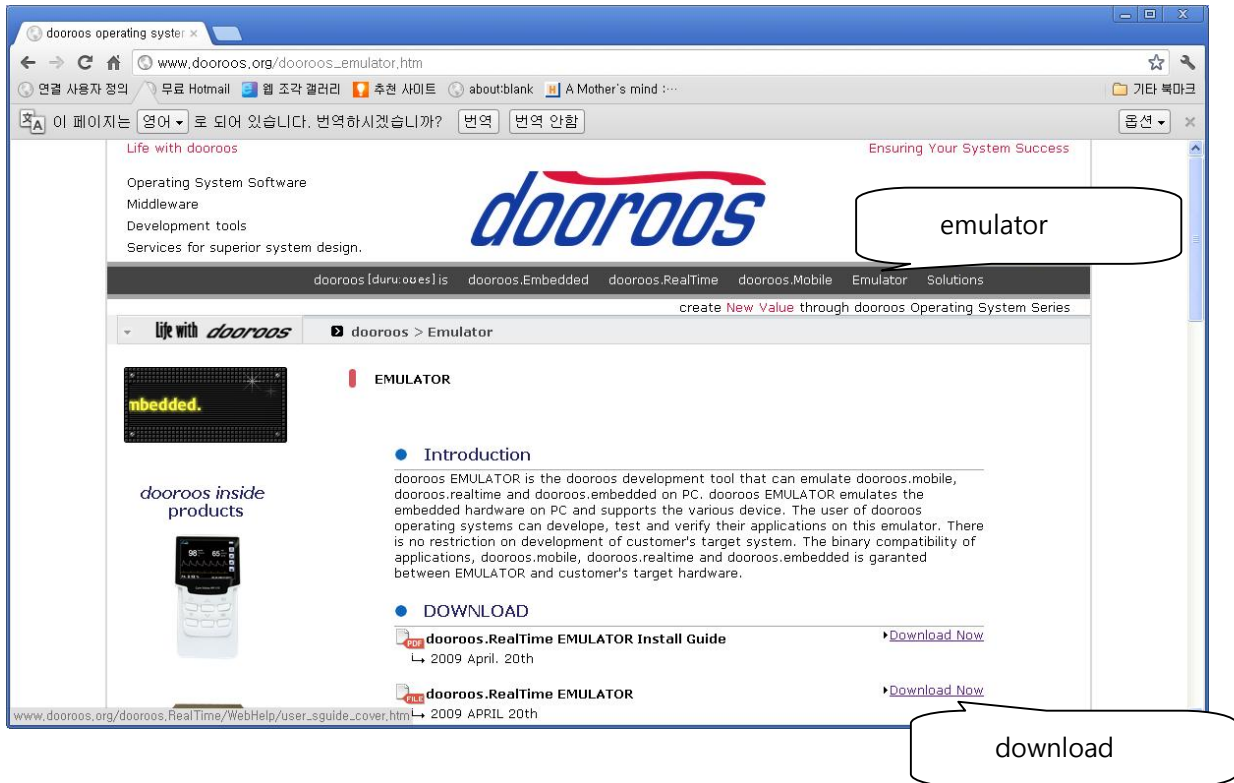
dooroos operating syster ×

www.dooroos.org/dooroos_emulator.htm

연결 사용자 정의 무료 Hotmail 웹 조각 갤러리 추천 사이트 about:blank A Mother's mind :··· 기타 북마크

이 페이지는 영어 로 되어 있습니다. 번역하시겠습니까? 번역 번역 안함 옵션

Life with dooroos

Ensuring Your System Success

Operating System Software
Middleware
Development tools
Services for superior system design.

dooroos

emulator

dooroos [duru:ous] is dooroos.Embedded dooroos.RealTime dooroos.Mobile Emulator Solutions

create New Value through dooroos Operating System Series

life with dooroos

dooroos > Emulator

nbedded.

EMULATOR

Introduction

dooroos EMULATOR is the dooroos development tool that can emulate dooroos.mobile, dooroos.realtime and dooroos.embedded on PC. dooroos EMULATOR emulates the embedded hardware on PC and supports the various device. The user of dooroos operating systems can develope, test and verify their applications on this emulator. There is no restriction on development of customer's target system. The binary compatibility of applications, dooroos.mobile, dooroos.realtime and dooroos.embedded is garanted between EMULATOR and customer's target hardware.

dooroos inside products

DOWNLOAD

dooroos.RealTime EMULATOR Install Guide
Download Now
2009 April. 20th

dooroos.RealTime EMULATOR
Download Now
2009 APRIL 20th

www.dooroos.org/dooroos.RealTime/WebHelp/user_sguide_cover.htm

download